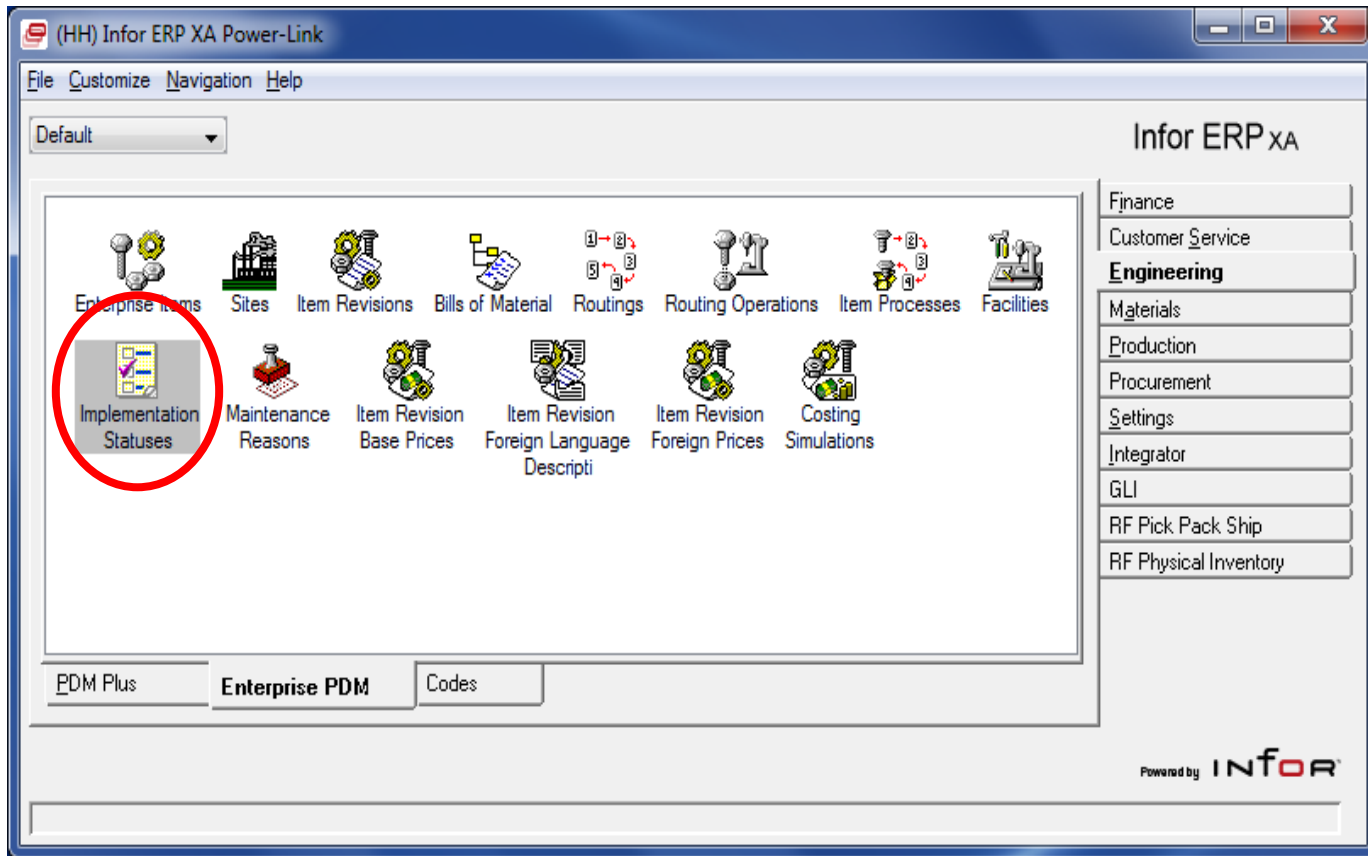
(HH) Infor ERP XA Power-Link

File Customize Navigation Help

Default

Infor ERP XA

Enterprise Items
Sites
Item Revisions
Bills of Material
Routings
Routing Operations
Item Processes
Facilities

Implementation Statuses
Maintenance Reasons
Item Revision Base Prices
Item Revision Foreign Language Descripti
Item Revision Foreign Prices
Costing Simulations

PDM Plus
Enterprise PDM
Codes

Finance
Customer Service
Engineering
Materials
Production
Procurement
Settings
Integrator
GLI
RF Pick Pack Ship
RF Physical Inventory

Powered by INFOR